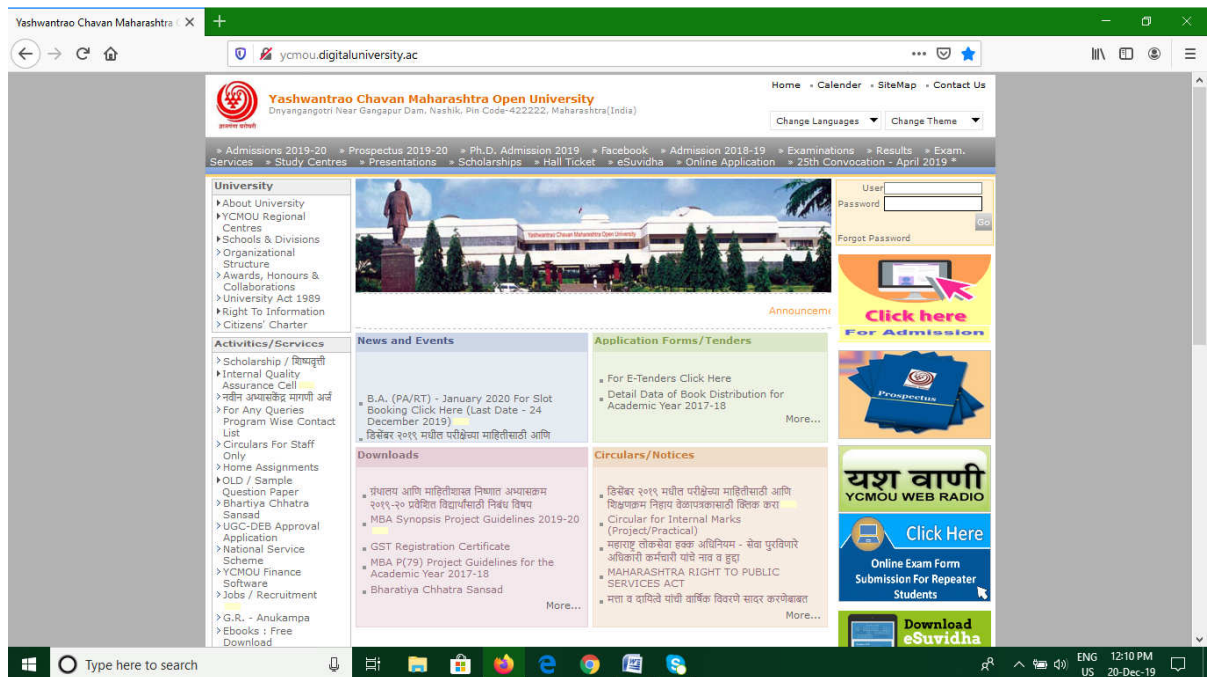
Yashwantrao Chavan Maharashtra ( ×
+
ycmou.digitaluniversity.ac
•••

Home • Calender • SiteMap • Contact Us
Yashwantrao Chavan Maharashtra Open University
Dnyangangotri Near Gangapur Dam, Nashik, Pin Code-422222, Maharashtra(India)
Change Languages
Change Theme

» Admissions 2019-20 » Prospectus 2019-20 » Ph.D. Admission 2019 » Facebook » Admission 2018-19 » Examinations » Results » Exam. Services » Study Centres » Presentations » Scholarships » Hall Ticket » eSuvidha » Online Application » 25th Convocation - April 2019

University
About University
YCMOU Regional Centres
Schools & Divisions
Organizational Structure
Awards, Honours & Collaborations
University Act 1989
Right To Information
Citizens' Charter

Activities/Services
Scholarship / शिष्यवृत्ती
Internal Quality Assurance Cell
नवीन अभ्यासकेंद्र मागणी अर्ज
For Any Queries Program Wise Contact List
Circulars For Staff Only
Home Assignments
OLD / Sample Question Paper
Bhartiya Chhatra Sansad
UGC-DEB Approval Application
National Service Scheme
YCMOU Finance Software
Jobs / Recruitment
G.R. - Anukampa
Ebooks : Free Download

Yashwantrao Chavan Maharashtra Open University

Announceme

User
Password
Go
Forgot Password

Click here
For Admission

Prospectus

News and Events
B.A. (PA/RT) - January 2020 For Slot Booking Click Here (Last Date - 24 December 2019)
डिसेंबर २०१९ मधील परीक्षेच्या माहितीसाठी आणि

Application Forms/Tenders
For E-Tenders Click Here
Detail Data of Book Distribution for Academic Year 2017-18
More...

Downloads
ग्रंथालय आणि माहितीशास्त्र निष्णात अभ्यासक्रम २०१९-२० प्रवेशित विद्यार्थ्यांसाठी निबंध विषय
MBA Synopsis Project Guidelines 2019-20
GST Registration Certificate
MBA P(79) Project Guidelines for the Academic Year 2017-18
Bharatiya Chhatra Sansad
More...

Circulars/Notices
डिसेंबर २०१९ मधील परीक्षेच्या माहितीसाठी आणि शिक्षणक्रम निहाय वेळापत्रकासाठी क्लिक करा
Circular for Internal Marks (Project/Practical)
महाराष्ट्र लोकसेवा हक्क अधिनियम - सेवा पुरविणारे अधिकारी कर्मचारी यांचे नाव व हुद्दा
MAHARASHTRA RIGHT TO PUBLIC SERVICES ACT
मत्ता व दायित्वे यांची वार्षिक विवरणे सादर करणेबाबत
More...

यश वाणी
YCMOU WEB RADIO

Click Here
Online Exam Form Submission For Repeater Students

Download eSuvidha

Type here to search
ENG US 12:10 PM 20-Dec-19